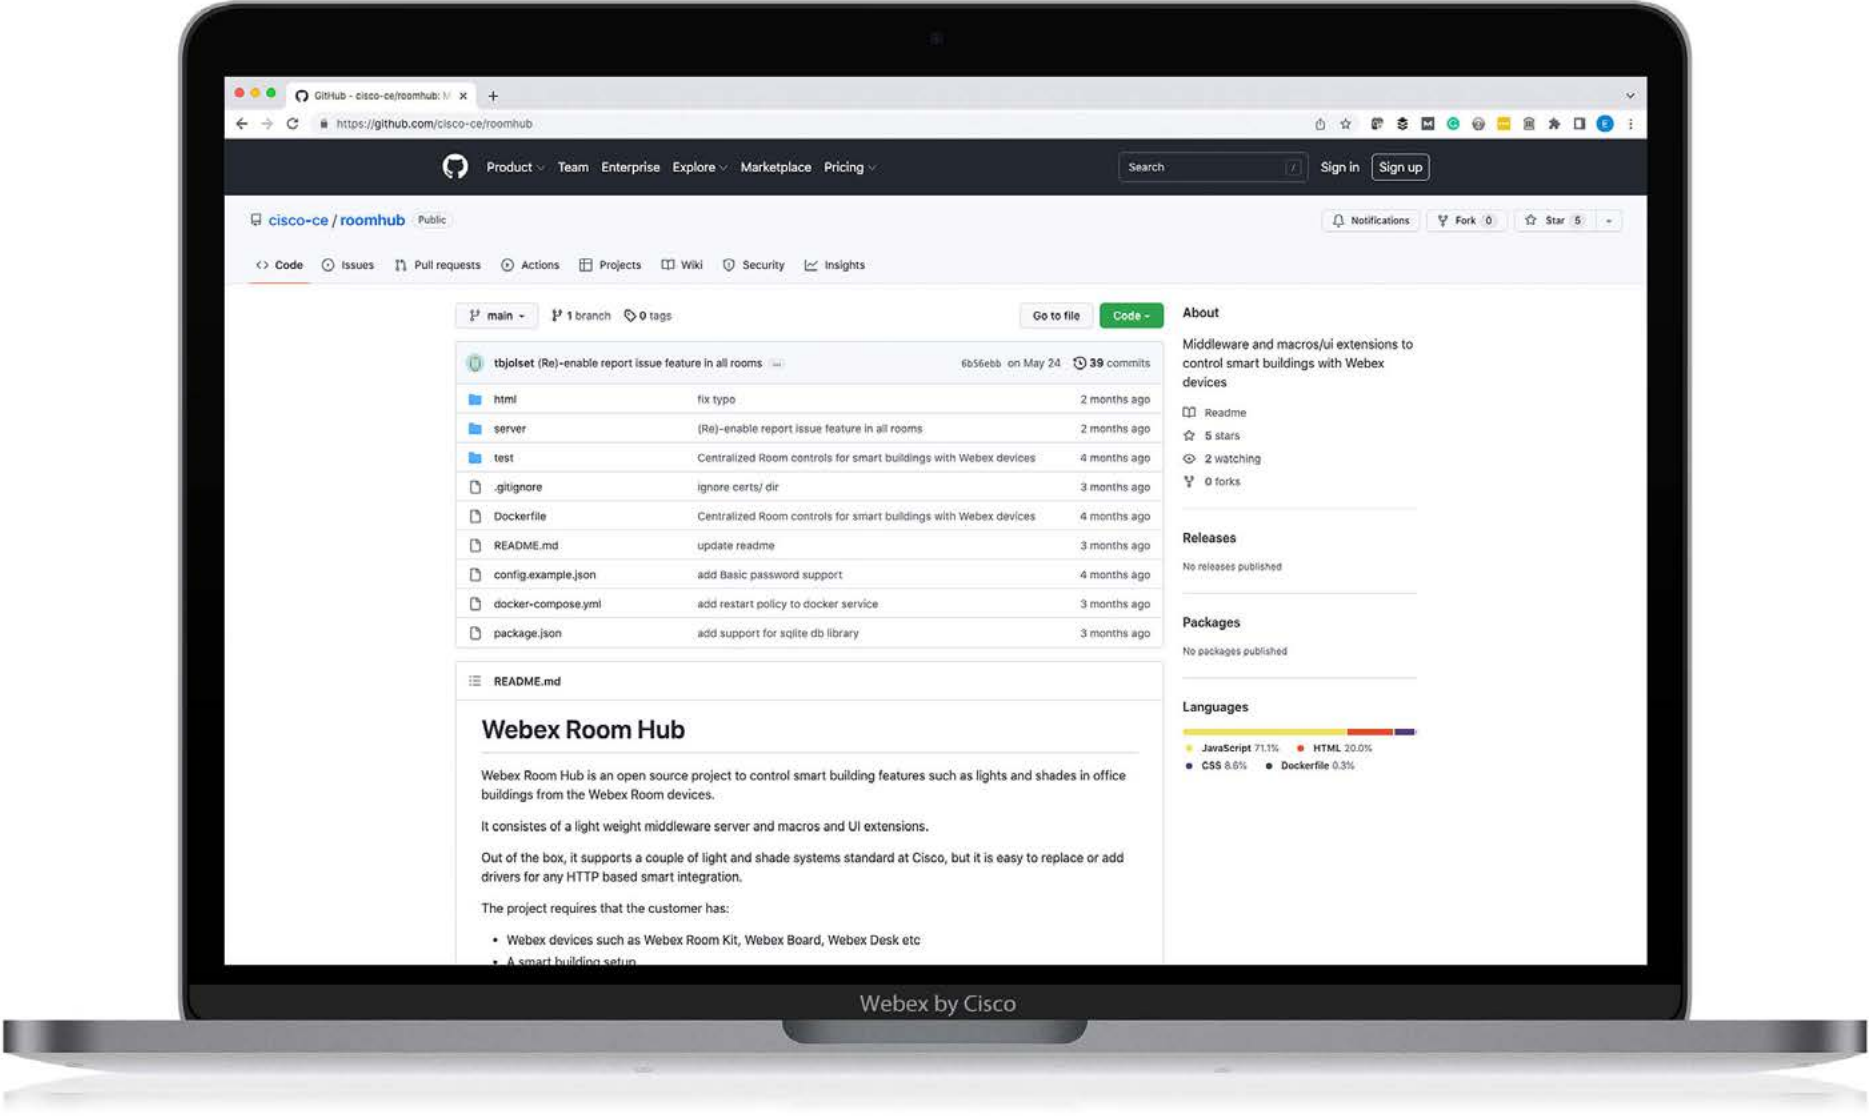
GitHub - cisco-ce/roomhub: M

https://github.com/cisco-ce/roomhub

Product Team Enterprise Explore Marketplace Pricing

Search /

Sign in Sign up

cisco-ce / roomhub Public

Notifications Fork 0 Star 5

Code Issues Pull requests Actions Projects Wiki Security Insights

main 1 branch 0 tags

Go to file Code

tbjolset (Re)-enable report issue feature in all rooms ... 6b56ebb on May 24 39 commits

| | | |
|---|---|---|
| html | fix typo | 2 months ago |
| server | (Re)-enable report issue feature in all rooms | 2 months ago |
| test | Centralized Room controls for smart buildings with Webex devices | 4 months ago |
| .gitignore | ignore certs/ dir | 3 months ago |
| Dockerfile | Centralized Room controls for smart buildings with Webex devices | 4 months ago |
| README.md | update readme | 3 months ago |
| config.example.json | add Basic password support | 4 months ago |
| docker-compose.yml | add restart policy to docker service | 3 months ago |
| package.json | add support for sqlite db library | 3 months ago |

README.md

Webex Room Hub

Webex Room Hub is an open source project to control smart building features such as lights and shades in office buildings from the Webex Room devices.

It consistes of a light weight middleware server and macros and UI extensions.

Out of the box, it supports a couple of light and shade systems standard at Cisco, but it is easy to replace or add drivers for any HTTP based smart integration.

The project requires that the customer has:

• Webex devices such as Webex Room Kit, Webex Board, Webex Desk etc
• A smart building setup

About

Middleware and macros/ui extensions to control smart buildings with Webex devices

Readme
5 stars
2 watching
0 forks

Releases

No releases published

Packages

No packages published

Languages

JavaScript 71.1% HTML 20.0% CSS 8.6% Dockerfile 0.3%

Webex by Cisco